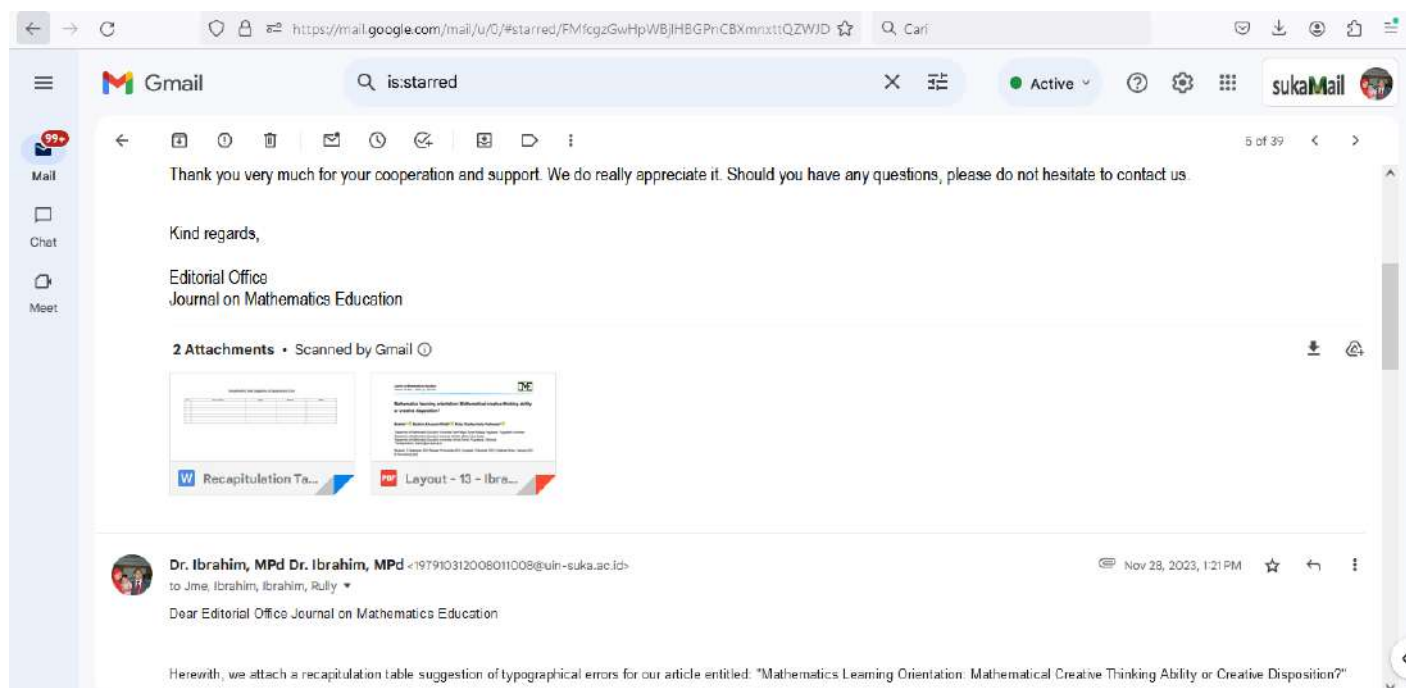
https://mail.google.com/mail/u/0/#starred/FMfcgzGwHpWBjlHBGPnCBXmnxttQZWJD

Cari

Gmail

is:starred

Active

sukaMail

99+

Mail

Chat

Meet

5 of 39

Thank you very much for your cooperation and support. We do really appreciate it. Should you have any questions, please do not hesitate to contact us.

Kind regards,

Editorial Office
Journal on Mathematics Education

2 Attachments • Scanned by Gmail

Recapitulation Ta...

Layout - 13 - Ibra...

Dr. Ibrahim, MPd Dr. Ibrahim, MPd <197910312008011008@uin-suka.ac.id>

to Jme, Ibrahim, Ibrahim, Rully

Nov 28, 2023, 1:21 PM

Dear Editorial Office Journal on Mathematics Education

Herewith, we attach a recapitulation table suggestion of typographical errors for our article entitled: "Mathematics Learning Orientation: Mathematical Creative Thinking Ability or Creative Disposition?"